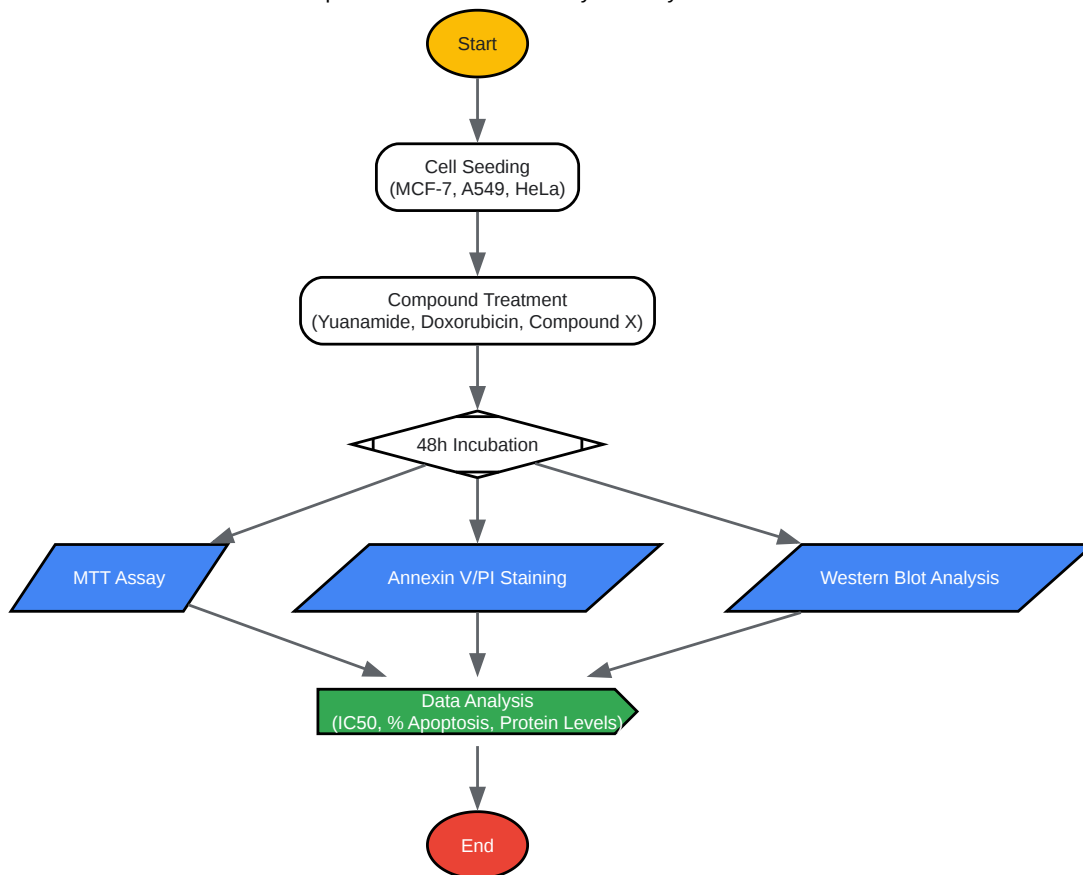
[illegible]

Start

Cell Seeding
(MCF-7, A549, HeLa)

Compound Treatment
(Yuanamide, Doxorubicin, Compound X)

48h Incubation

MTT Assay

Annexin V/PI Staining

Western Blot Analysis

Data Analysis
(IC50, % Apoptosis, Protein Levels)

End